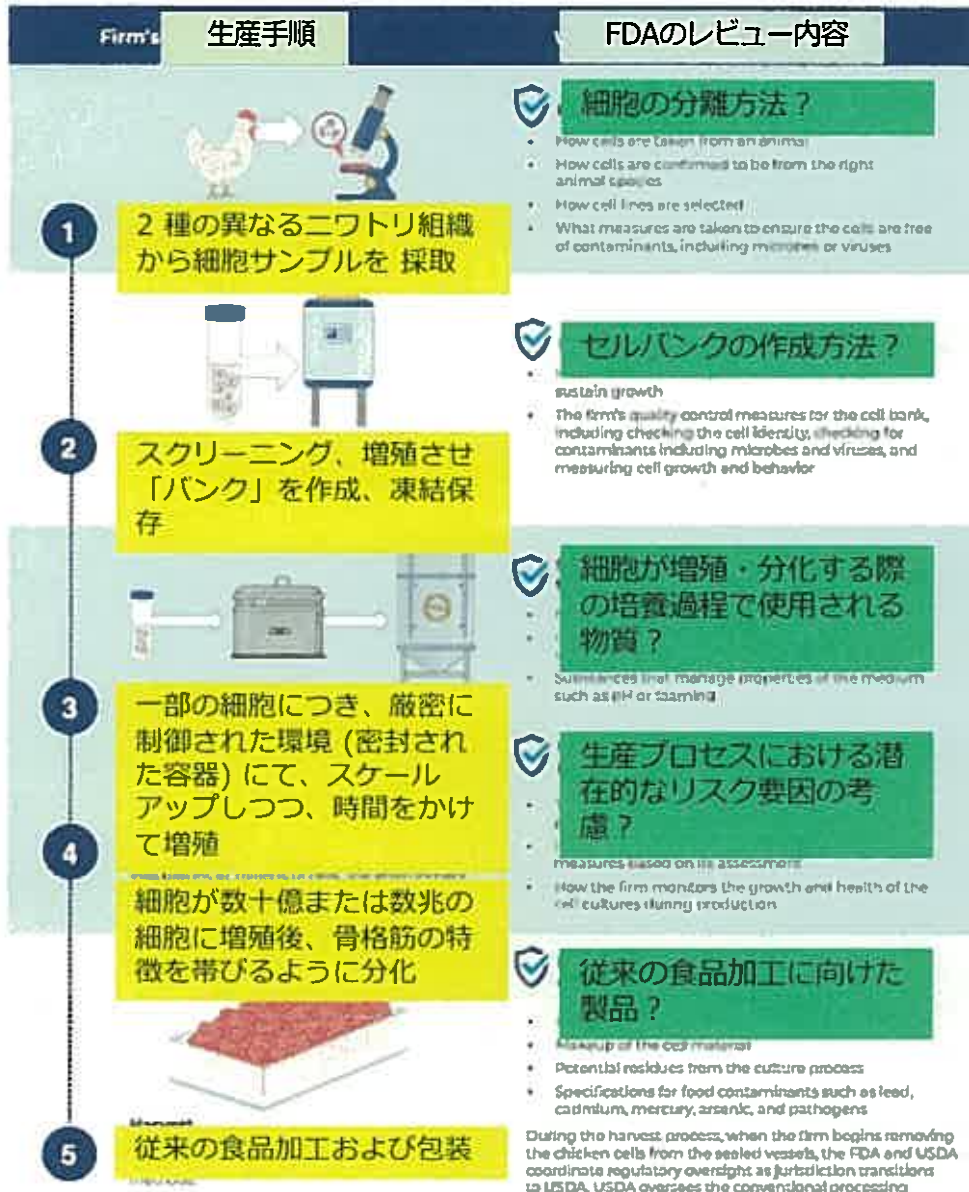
Firm's 生産手順

FDAのレビュー内容

1

2 種の異なるニワトリ組織から細胞サンプルを 採取

細胞の分離方法？

How cells are taken from an animal

How cells are confirmed to be from the right animal species

How cell lines are selected

What measures are taken to ensure the cells are free of contaminants, including microbes or viruses

2

スクリーニング、増殖させ「バンク」を作成、凍結保存

セルバンクの作成方法？

sustain growth

The firm's quality control measures for the cell bank, including checking the cell identity, checking for contaminants including microbes and viruses, and measuring cell growth and behavior

3

一部の細胞につき、厳密に制御された環境 (密封された容器) にて、スケールアップしつつ、時間をかけて増殖

細胞が増殖・分化する際の培養過程で使用される物質？

Substances that manage properties of the medium such as pH or foaming

4

細胞が数十億または数兆の細胞に増殖後、骨格筋の特徴を帯びるように分化

生産プロセスにおける潜在的なリスク要因の考慮？

measures based on its assessment

How the firm monitors the growth and health of the cell cultures during production

従来の食品加工に向けた製品？

Makeup of the cell material

Potential residues from the culture process

Specifications for food contaminants such as lead, cadmium, mercury, arsenic, and pathogens

Harvest

5

従来の食品加工および包装

During the harvest process, when the firm begins removing the chicken cells from the sealed vessels, the FDA and USDA coordinate regulatory oversight as jurisdiction transitions to USDA. USDA oversees the conventional processing